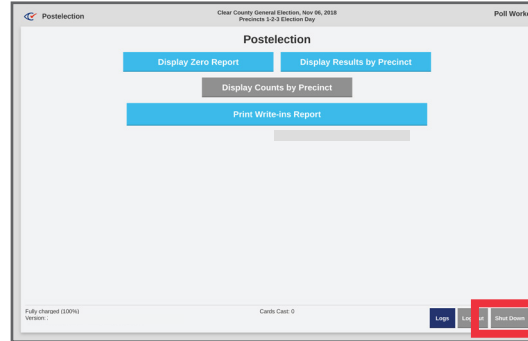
Postelection

Clear County General Election, Nov 06, 2018
Precincts 1-2-3 Election Day

Poll Work

Postelection

Display Zero Report

Display Results by Precinct

Display Counts by Precinct

Print Write-ins Report

Fully charged (100%)
Version: .

Cards Cast: 0

Logs

Log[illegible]

Shut Down